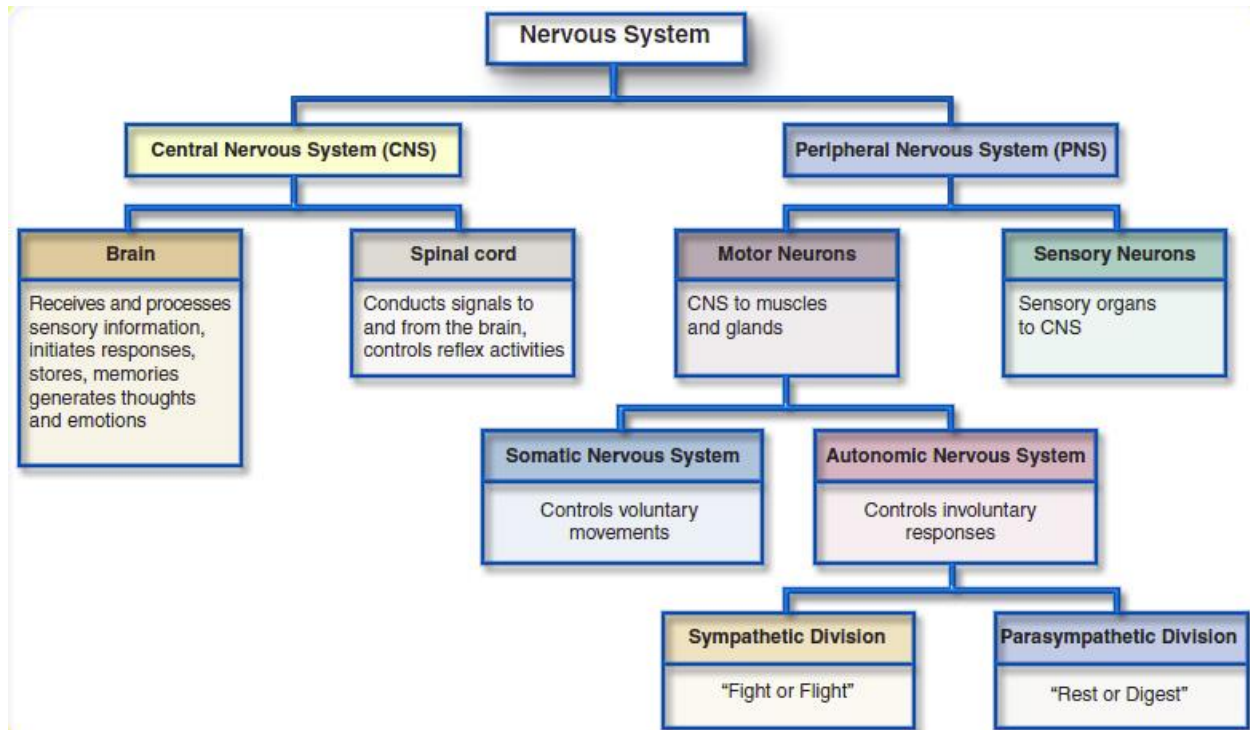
Nervous System

Central Nervous System (CNS)

Peripheral Nervous System (PNS)

Brain

Receives and processes sensory information, initiates responses, stores, memories generates thoughts and emotions

Spinal cord

Conducts signals to and from the brain, controls reflex activities

Motor Neurons

CNS to muscles and glands

Sensory Neurons

Sensory organs to CNS

Somatic Nervous System

Controls voluntary movements

Autonomic Nervous System

Controls involuntary responses

Sympathetic Division

"Fight or Flight"

Parasympathetic Division

"Rest or Digest"